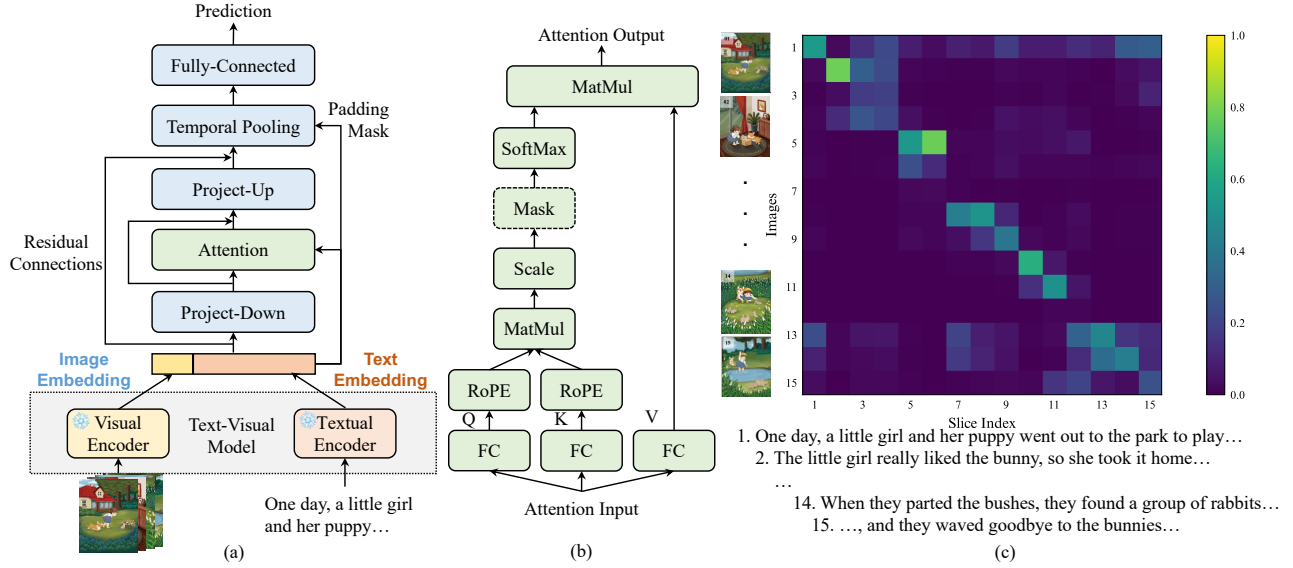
Prediction

Fully-Connected

Temporal Pooling

Padding Mask

Project-Up

Residual Connections

Attention

Project-Down

Image Embedding

Text Embedding

Visual Encoder

Text-Visual Model

Textual Encoder

One day, a little girl and her puppy…

(a)

Attention Output

MatMul

SoftMax

Mask

Scale

MatMul

RoPE

RoPE

Q

K

V

FC

FC

FC

Attention Input

(b)

1
3
5
7
9
11
13
15

Images

1 3 5 7 9 11 13 15

Slice Index

1.0
0.8
0.6
0.4
0.2
0.0

1. One day, a little girl and her puppy went out to the park to play…
2. The little girl really liked the bunny, so she took it home…
…
14. When they parted the bushes, they found a group of rabbits…
15. …, and they waved goodbye to the bunnies…

(c)